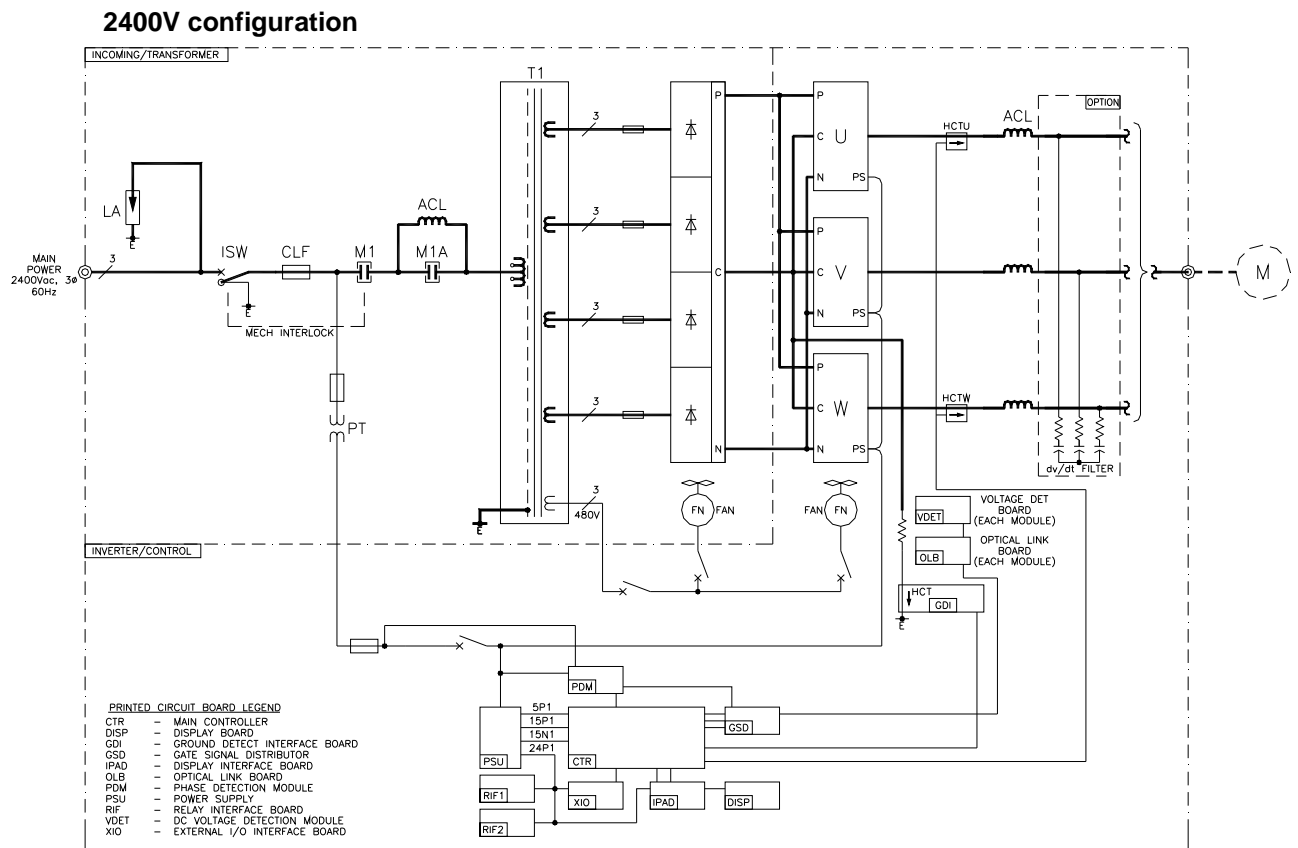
2400V configuration

INCOMING/TRANSFORMER

T1

OPTION

MAIN POWER 2400Vac, 3ø 60Hz

3

LA

E

ISW

E

CLF

M1

ACL

M1A

MECH INTERLOCK

PT

3

3

3

3

3

480V

E

P

C

N

P

C U

N PS

P

C V

N PS

P

C W

N PS

HCTU

ACL

HCTW

dv/dt FILTER

M

FN FAN

FAN FN

VDET VOLTAGE DET BOARD (EACH MODULE)

OLB OPTICAL LINK BOARD (EACH MODULE)

HCT

GDI

E

INVERTER/CONTROL

PDM

PSU

5P1
15P1
15N1
24P1

CTR

GSD

RIF1

XIO

IPAD

DISP

RIF2

PRINTED CIRCUIT BOARD LEGEND
CTR – MAIN CONTROLLER
DISP – DISPLAY BOARD
GDI – GROUND DETECT INTERFACE BOARD
GSD – GATE SIGNAL DISTRIBUTOR
IPAD – DISPLAY INTERFACE BOARD
OLB – OPTICAL LINK BOARD
PDM – PHASE DETECTION MODULE
PSU – POWER SUPPLY
RIF – RELAY INTERFACE BOARD
VDET – DC VOLTAGE DETECTION MODULE
XIO – EXTERNAL I/O INTERFACE BOARD